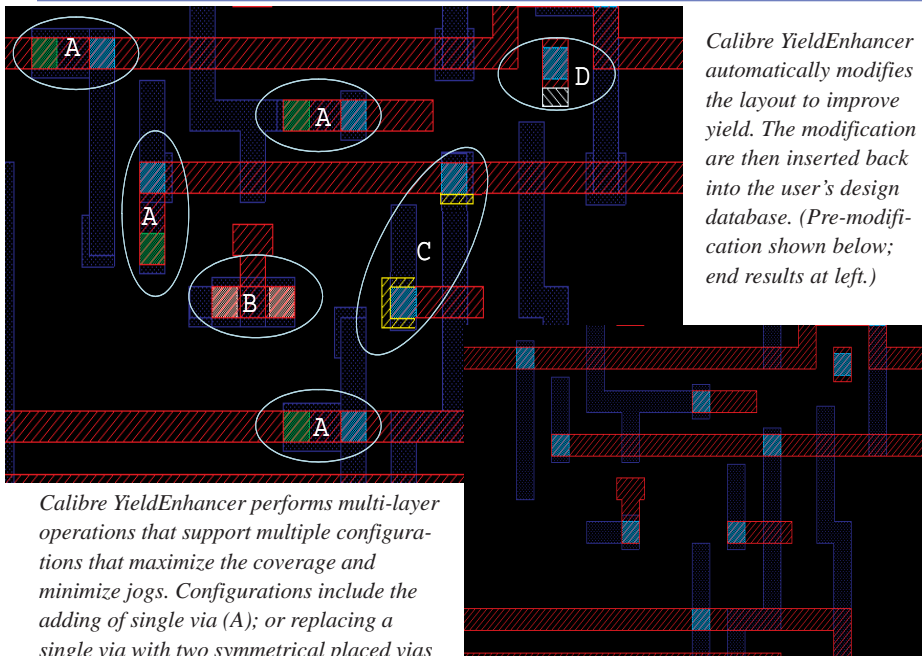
A

D

A

A

C

B

A

Calibre YieldEnhancer automatically modifies the layout to improve yield. The modification are then inserted back into the user's design database. (Pre-modification shown below; end results at left.)

Calibre YieldEnhancer performs multi-layer operations that support multiple configurations that maximize the coverage and minimize jogs. Configurations include the adding of single via (A); or replacing a single via with two symmetrical placed vias